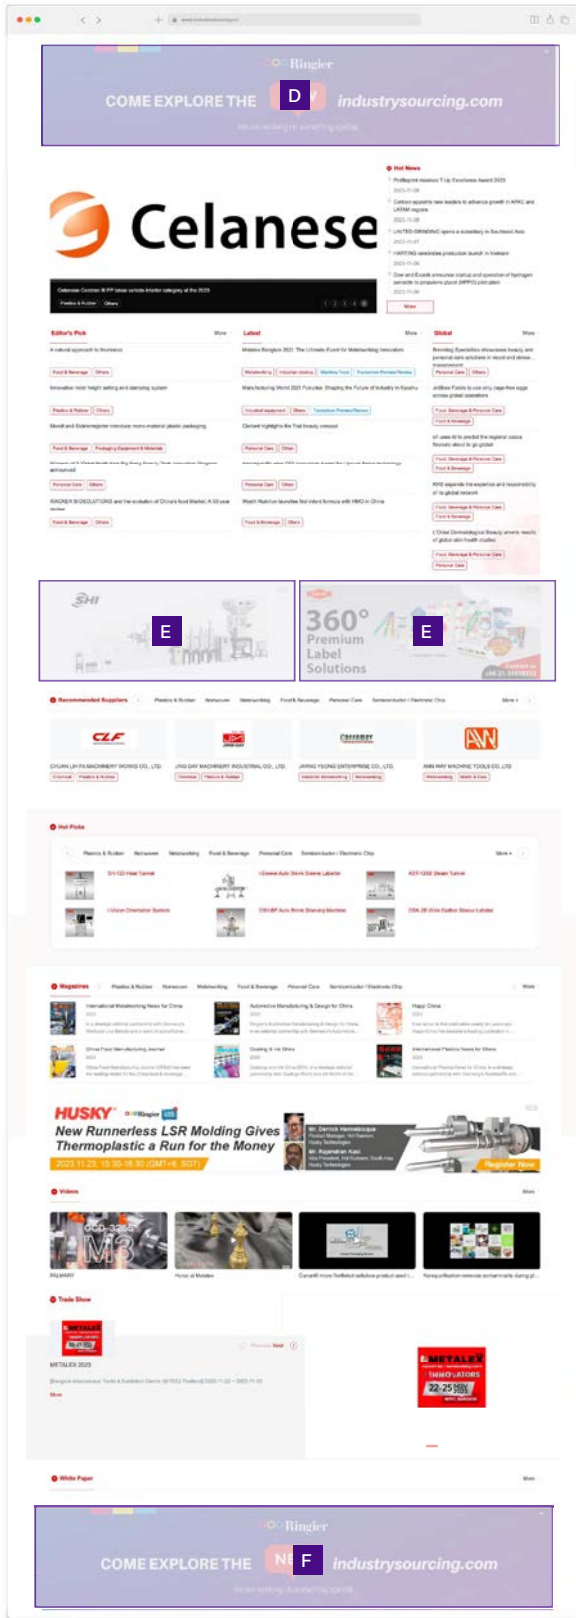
Ringier

COME EXPLORE THE D industrysourcing.com

Celanese

Hot News

Editor's Pick

Latest

Global

E

SHI

E

360° Premium Label Solutions

Recommended Suppliers

CLF

Hot Picks

Magazines

HUSKY Ringier

New Runnerless LSR Molding Gives Thermoplastic a Run for the Money

2023.11.23, 15:30-16:30 (GMT+8, SGT)

Register Now

Videos

Trade Show

METALEX

METALEX 2023

METALEX

22-25

White Paper

Ringier

COME EXPLORE THE NE F industrysourcing.com